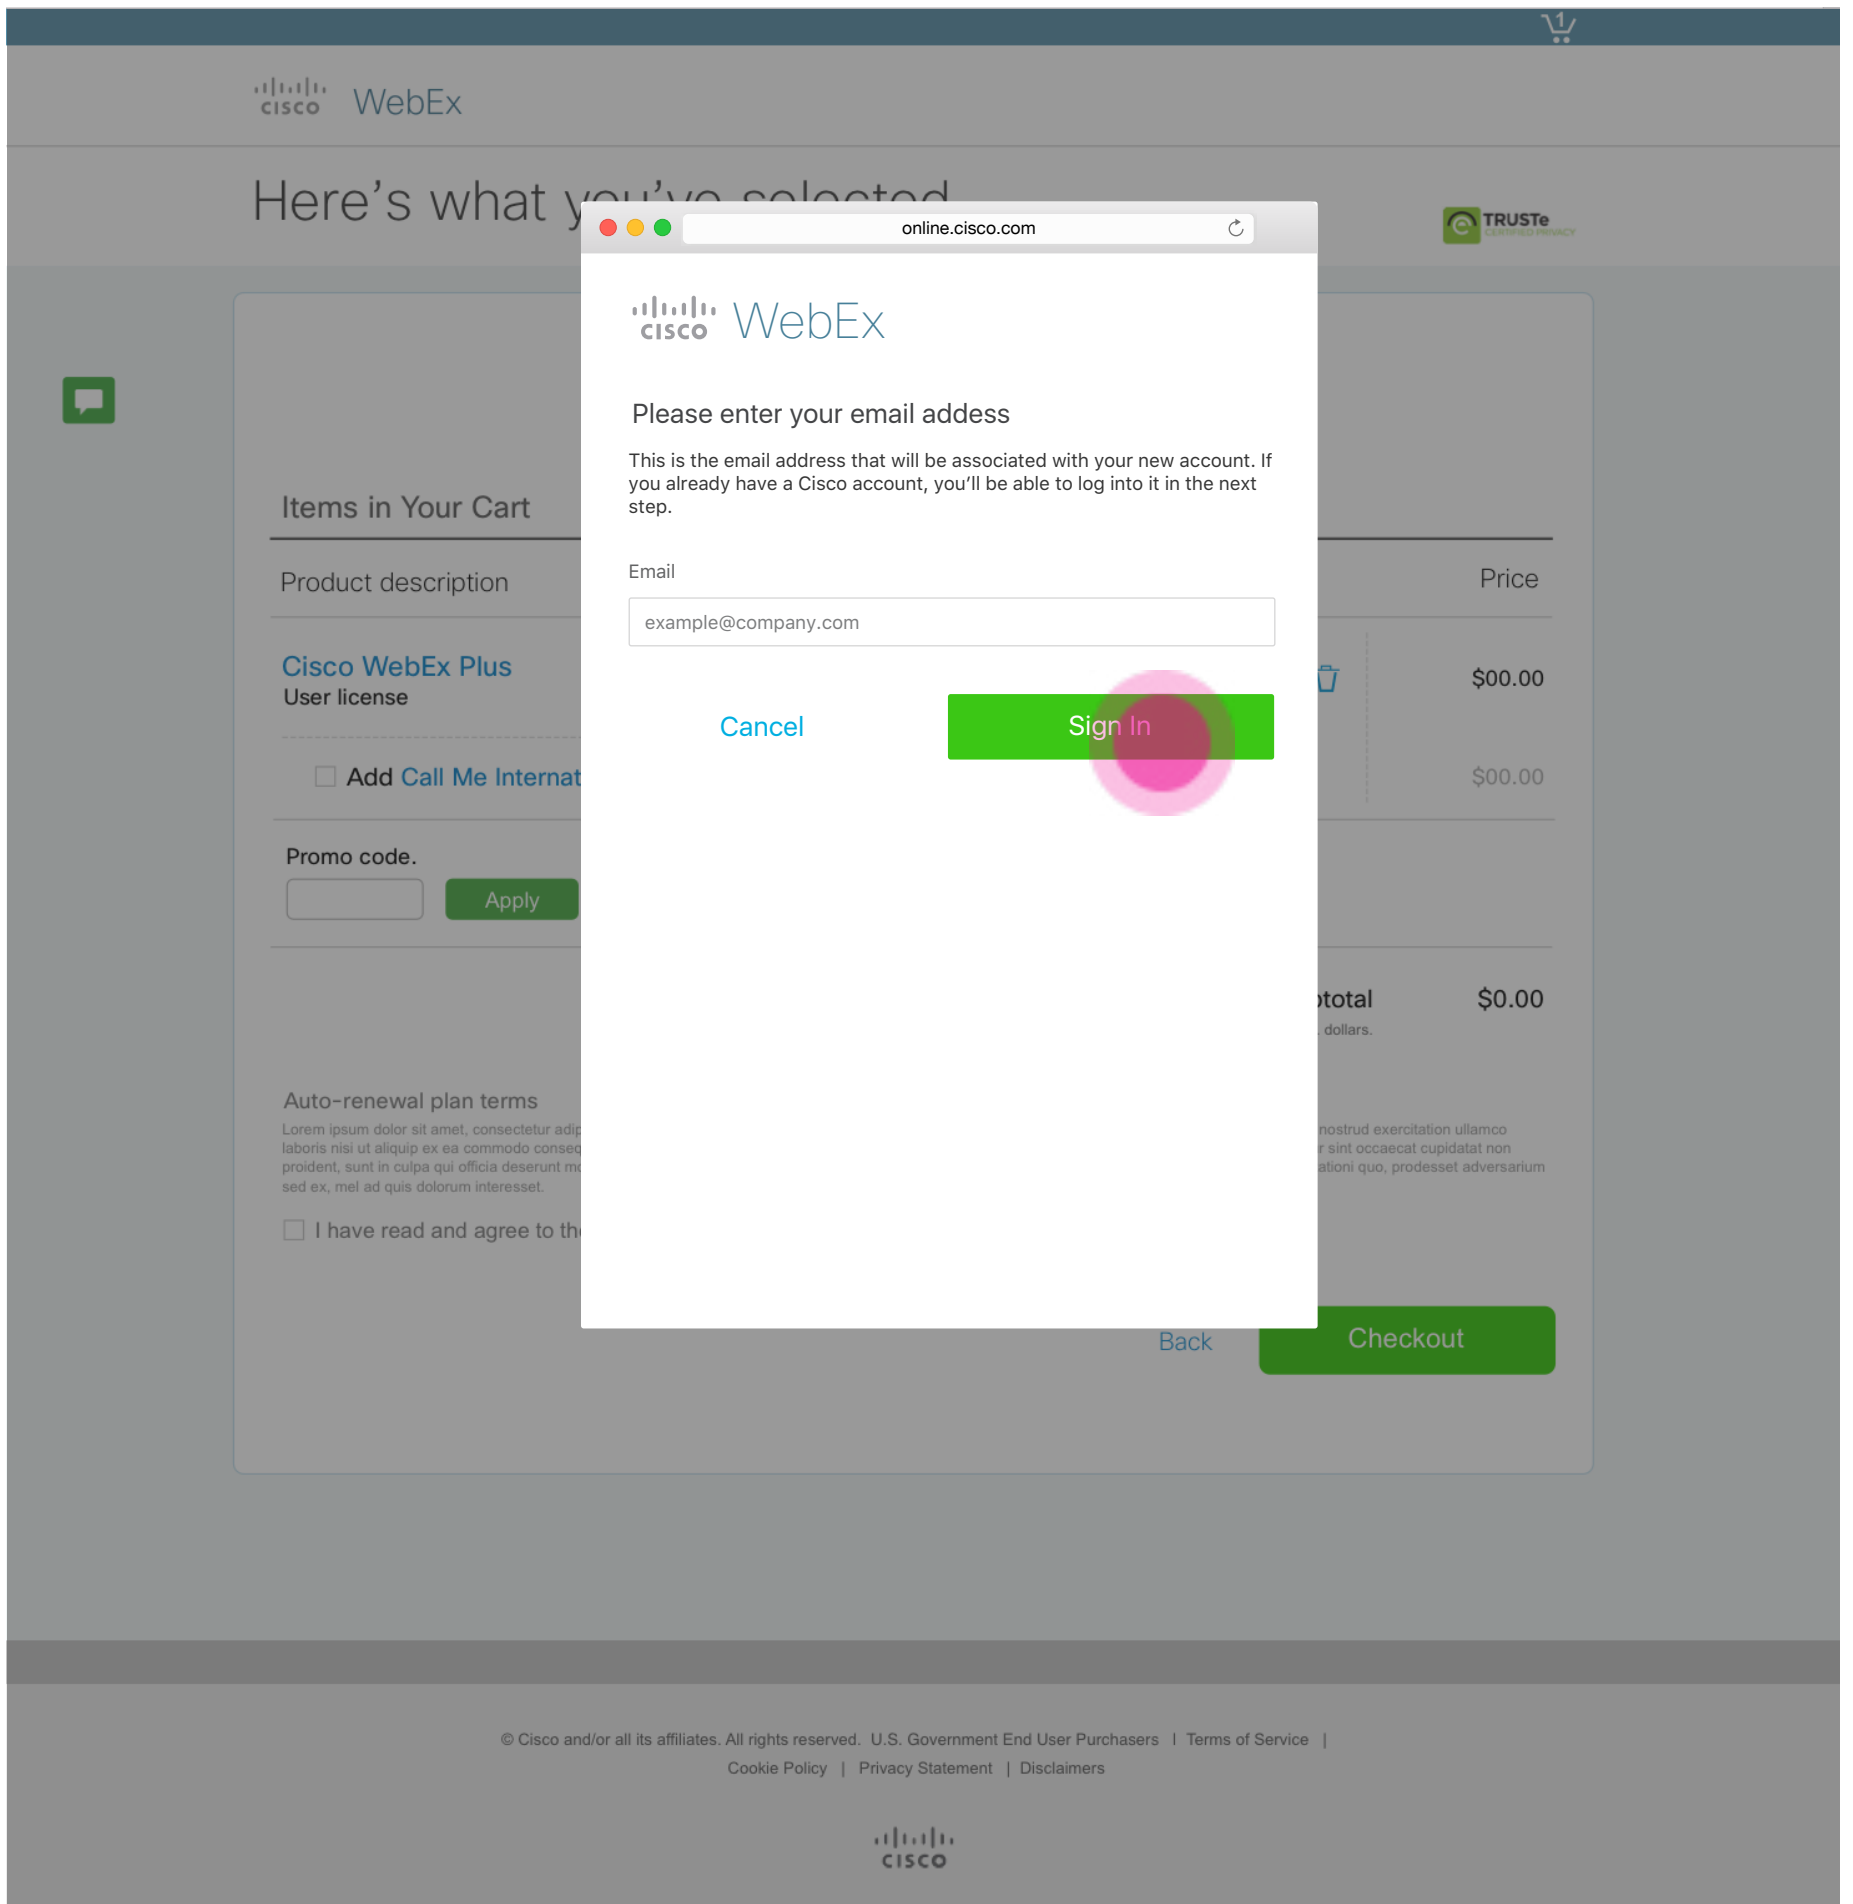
1

cisco WebEx

Here's what you've selected

TRUSTe CERTIFIED PRIVACY

Items in Your Cart

Product description

Price

Cisco WebEx Plus
User license

$00.00

Add Call Me Internat

$00.00

Promo code.

Apply

total

$0.00

dollars.

Auto-renewal plan terms

Lorem ipsum dolor sit amet, consectetur adip laboris nisi ut aliquip ex ea commodo conseq proident, sunt in culpa qui officia deserunt m sed ex, mel ad quis dolorum interesset.

nostrud exercitation ullamco r sint occaecat cupidatat non ationi quo, prodesset adversarium

I have read and agree to th

Back

Checkout

online.cisco.com

cisco WebEx

Please enter your email addess

This is the email address that will be associated with your new account. If you already have a Cisco account, you'll be able to log into it in the next step.

Email

example@company.com

Cancel

Sign In

© Cisco and/or all its affiliates. All rights reserved. U.S. Government End User Purchasers | Terms of Service | Cookie Policy | Privacy Statement | Disclaimers

cisco